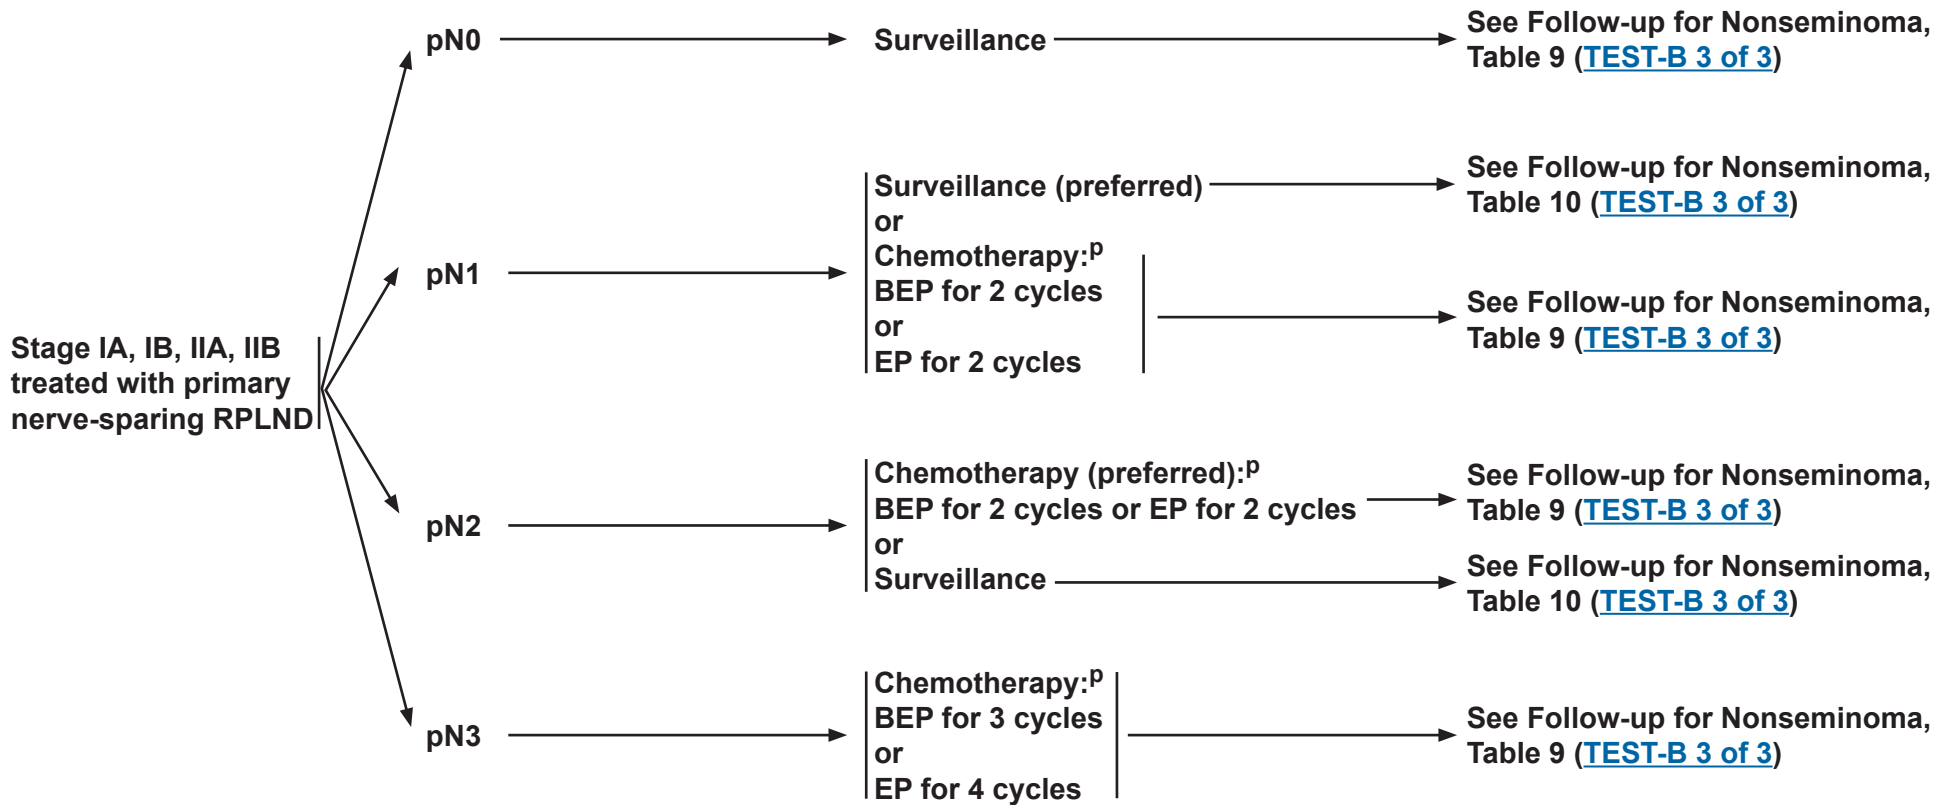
Stage IA, IB, IIA, IIB treated with primary nerve-sparing RPLND

pN0

Surveillance

See Follow-up for Nonseminoma, Table 9 (TEST-B 3 of 3)

pN1

Surveillance (preferred)
or
Chemotherapy:$^{p}$
BEP for 2 cycles
or
EP for 2 cycles

See Follow-up for Nonseminoma, Table 10 (TEST-B 3 of 3)

See Follow-up for Nonseminoma, Table 9 (TEST-B 3 of 3)

pN2

Chemotherapy (preferred):$^{p}$
BEP for 2 cycles or EP for 2 cycles
or
Surveillance

See Follow-up for Nonseminoma, Table 9 (TEST-B 3 of 3)

See Follow-up for Nonseminoma, Table 10 (TEST-B 3 of 3)

pN3

Chemotherapy:$^{p}$
BEP for 3 cycles
or
EP for 4 cycles

See Follow-up for Nonseminoma, Table 9 (TEST-B 3 of 3)